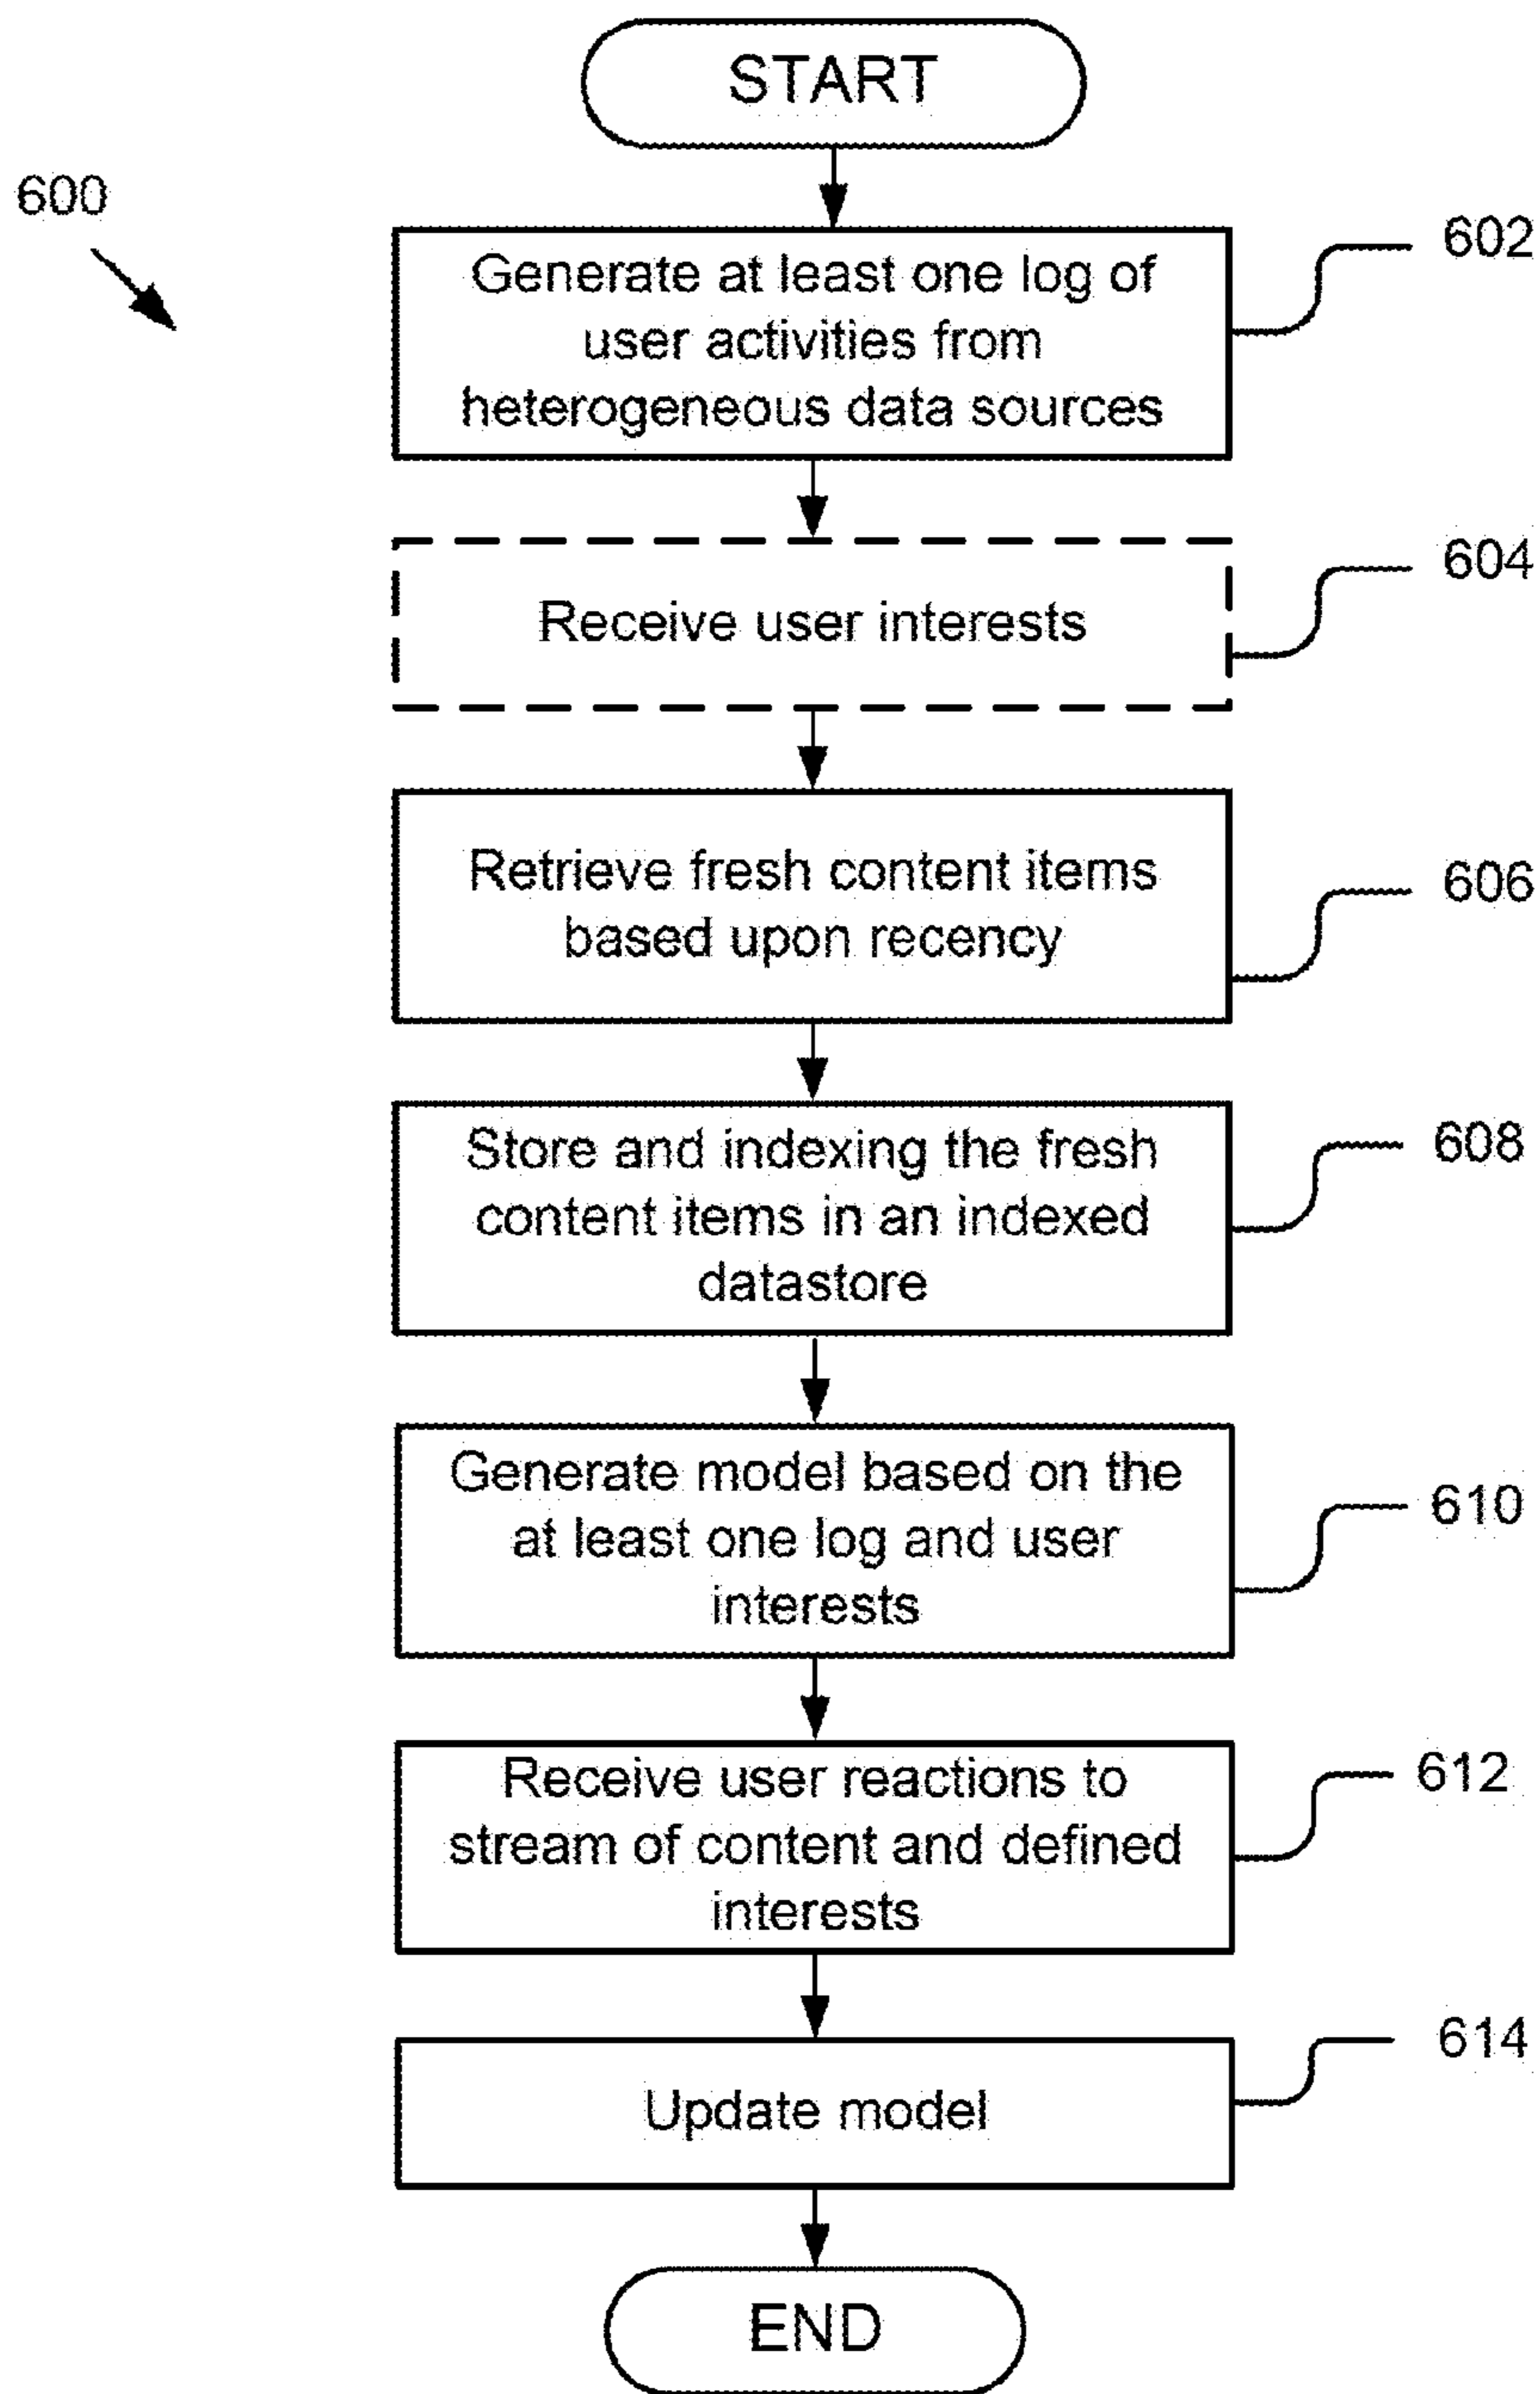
START

600

Generate at least one log of user activities from heterogeneous data sources

602

Receive user interests

604

Retrieve fresh content items based upon recency

606

Store and indexing the fresh content items in an indexed datastore

608

Generate model based on the at least one log and user interests

610

Receive user reactions to stream of content and defined interests

612

Update model

614

END